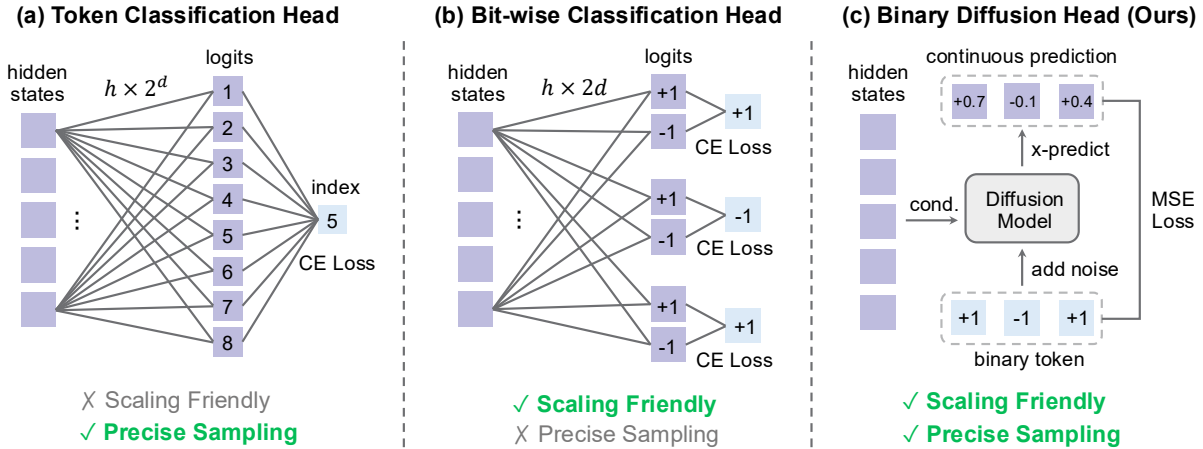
(a) Token Classification Head

hidden states

$h \times 2^d$

logits

1
2
3
4
5
6
7
8

⋮

index

5

CE Loss

✗ Scaling Friendly

✓ Precise Sampling

(b) Bit-wise Classification Head

hidden states

$h \times 2d$

logits

+1
-1
+1
CE Loss

+1
-1
-1
CE Loss

+1
-1
+1
CE Loss

⋮

✓ Scaling Friendly

✗ Precise Sampling

(c) Binary Diffusion Head (Ours)

hidden states

continuous prediction

+0.7 -0.1 +0.4

x-predict

cond.

Diffusion Model

add noise

+1 -1 +1

binary token

MSE Loss

✓ Scaling Friendly

✓ Precise Sampling